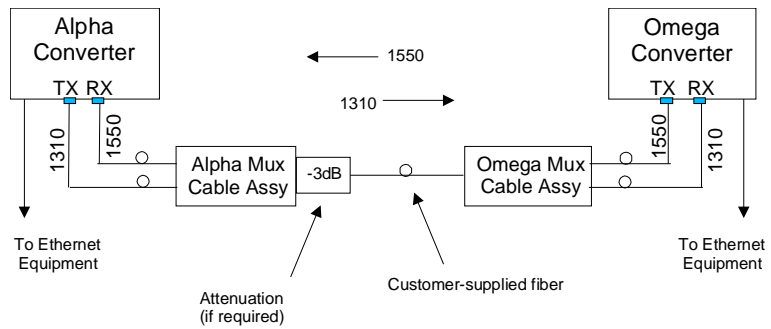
Alpha Converter

TX RX

1310

1550

1550

1310

Omega Converter

TX RX

1550

1310

Alpha Mux Cable Assy

-3dB

Omega Mux Cable Assy

To Ethernet Equipment

Attenuation (if required)

Customer-supplied fiber

To Ethernet Equipment